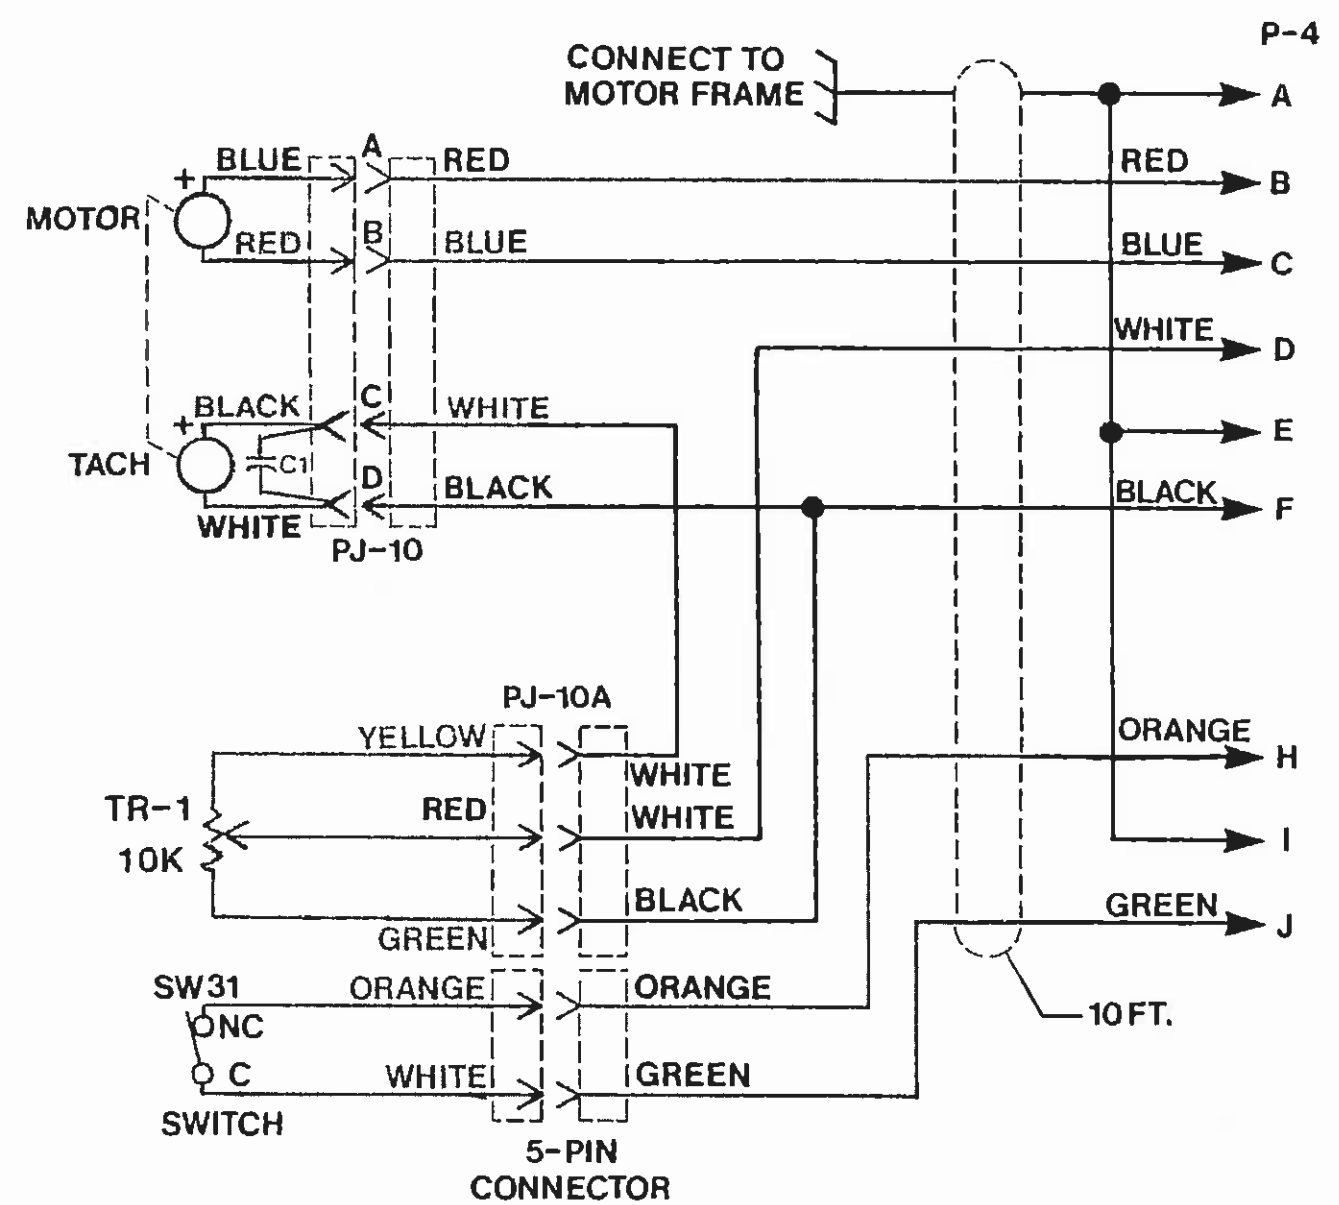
P-4

CONNECT TO MOTOR FRAME

A

MOTOR

BLUE

RED

A

RED

B

BLUE

RED

B

BLUE

C

WHITE

D

TACH

BLACK

C1

WHITE

C

WHITE

D

BLACK

E

BLACK

F

PJ-10

PJ-10A

YELLOW

TR-1

10K

RED

GREEN

WHITE

WHITE

BLACK

ORANGE

H

I

GREEN

J

SW31

NC

C

SWITCH

ORANGE

WHITE

ORANGE

GREEN

10 FT.

5-PIN CONNECTOR